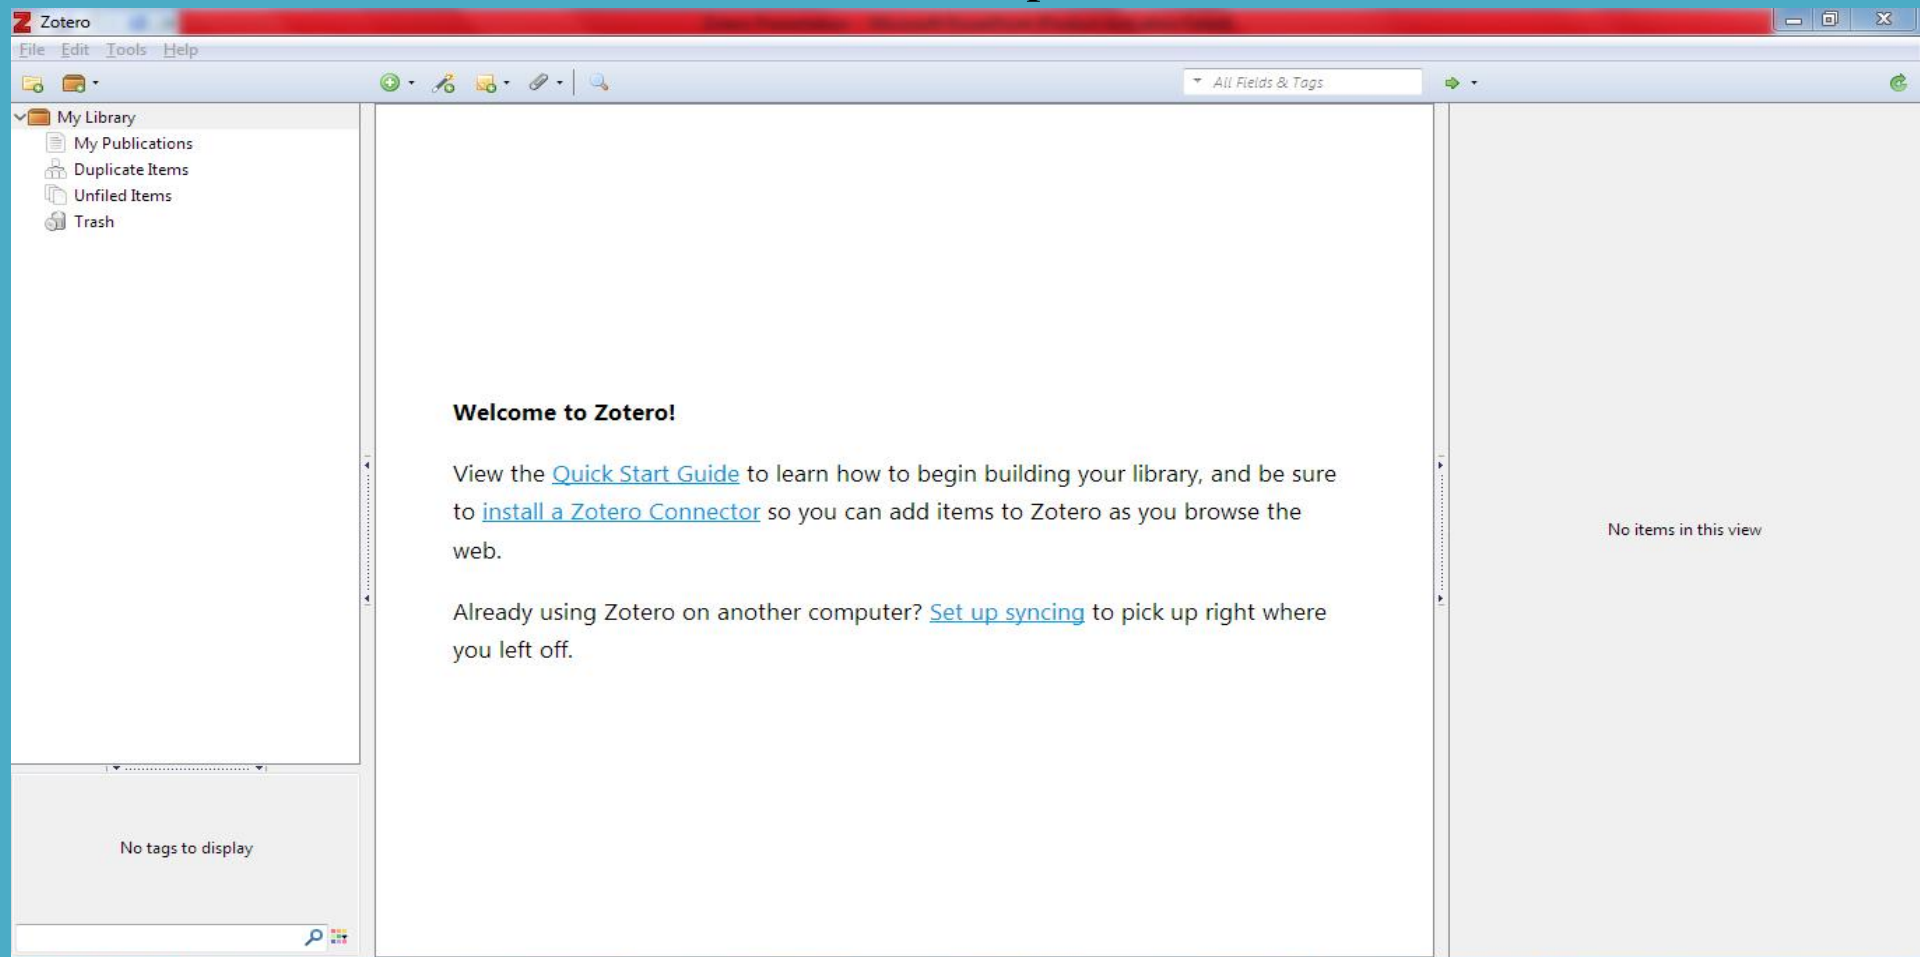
Zotero

File Edit Tools Help

All Fields & Tags

My Library
My Publications
Duplicate Items
Unfiled Items
Trash

No tags to display

Welcome to Zotero!

View the Quick Start Guide to learn how to begin building your library, and be sure to install a Zotero Connector so you can add items to Zotero as you browse the web.

Already using Zotero on another computer? Set up syncing to pick up right where you left off.

No items in this view